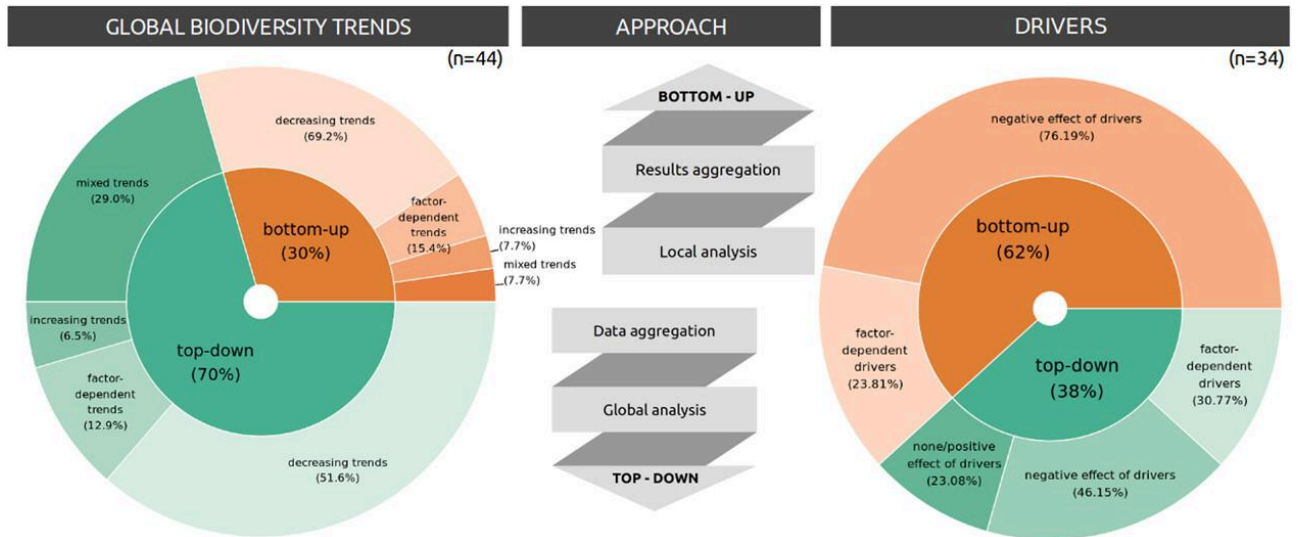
GLOBAL BIODIVERSITY TRENDS

(n=44)

decreasing trends
(69.2%)

mixed trends
(29.0%)

bottom-up
(30%)

factor-dependent trends
(15.4%)

increasing trends
(7.7%)

mixed trends
(7.7%)

increasing trends
(6.5%)

top-down
(70%)

factor-dependent trends
(12.9%)

decreasing trends
(51.6%)

APPROACH

BOTTOM - UP

Results aggregation

Local analysis

Data aggregation

Global analysis

TOP - DOWN

DRIVERS

(n=34)

negative effect of drivers
(76.19%)

bottom-up
(62%)

factor-dependent drivers
(23.81%)

top-down
(38%)

factor-dependent drivers
(30.77%)

none/positive effect of drivers
(23.08%)

negative effect of drivers
(46.15%)